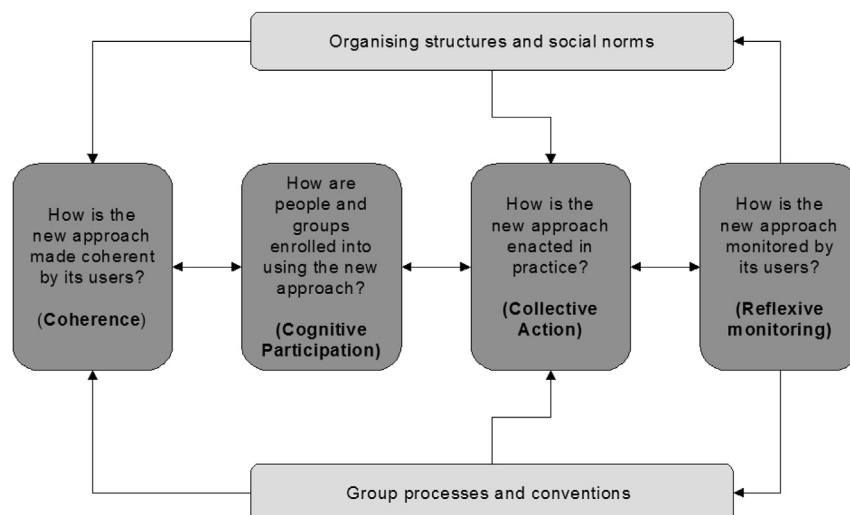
Organising structures and social norms

How is the new approach made coherent by its users?

(Coherence)

How are people and groups enrolled into using the new approach?

(Cognitive Participation)

How is the new approach enacted in practice?

(Collective Action)

How is the new approach monitored by its users?

(Reflexive monitoring)

Group processes and conventions